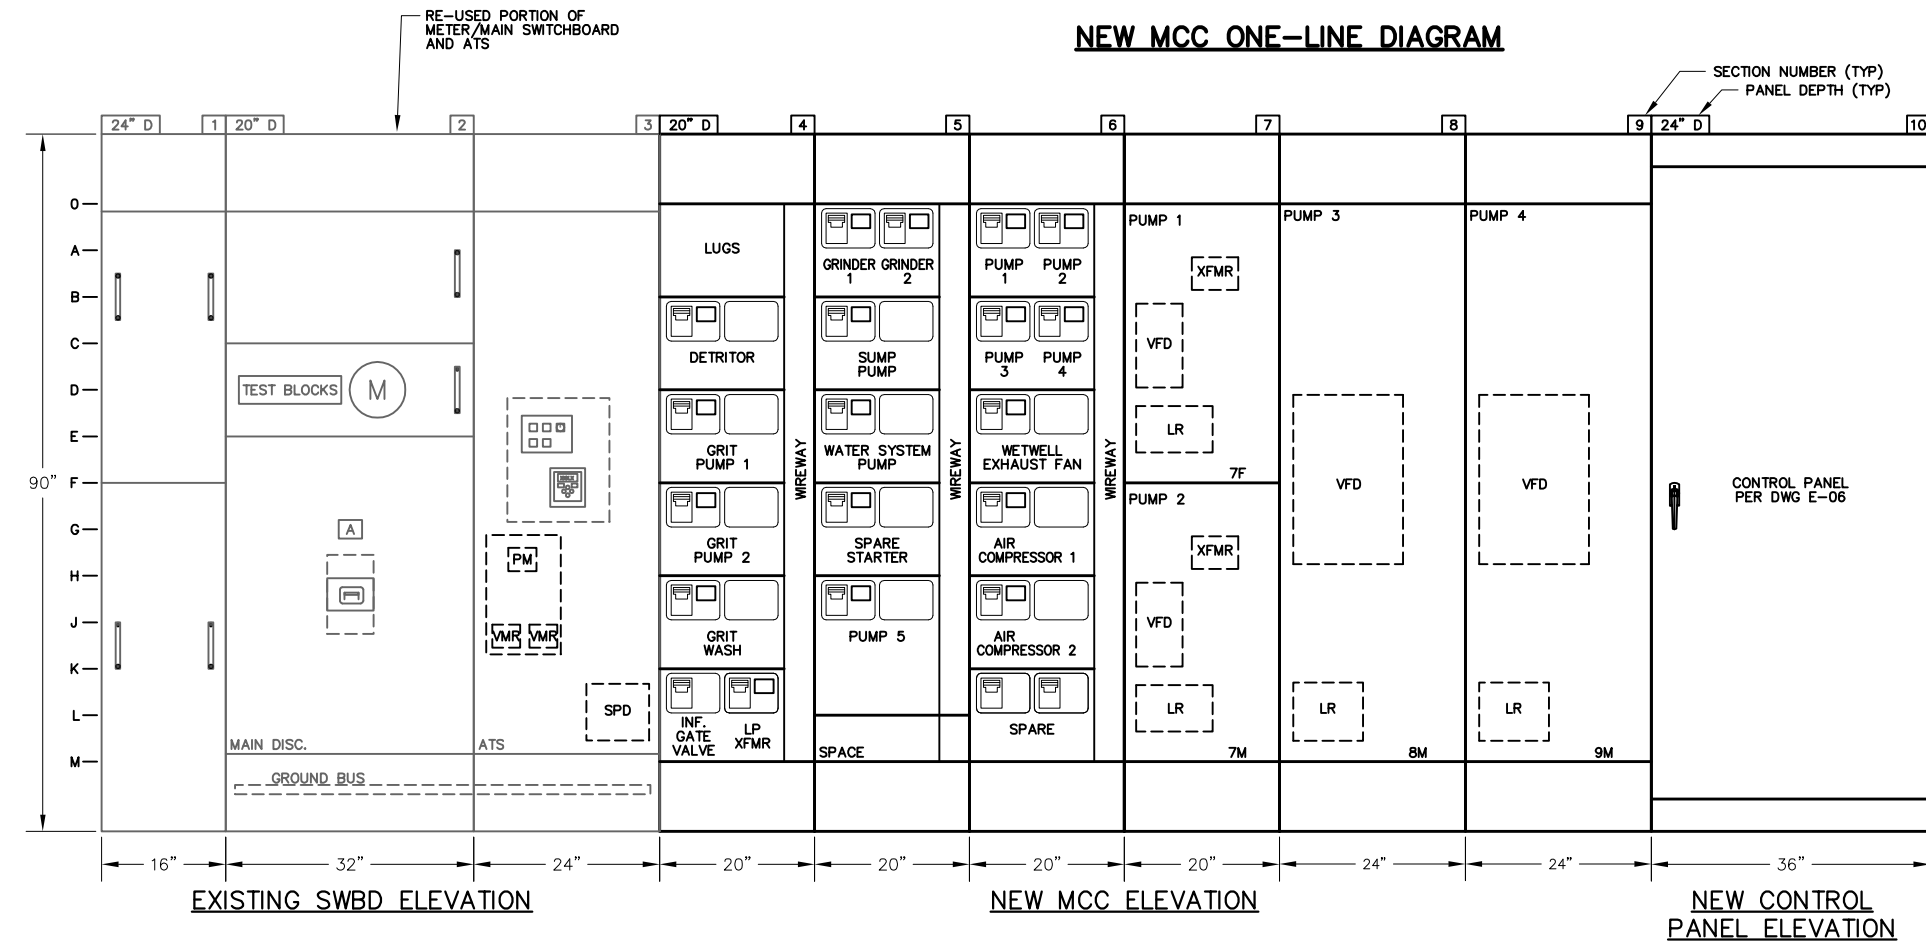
RE-USED PORTION OF METER/MAIN SWITCHBOARD AND ATS

NEW MCC ONE-LINE DIAGRAM

SECTION NUMBER (TYP)
PANEL DEPTH (TYP)

24" D 1 20" D 2 3 20" D 4 5 6 7 8 9 24" D 10

0
A
B
C
D
E
90" F
G
H
J
K
L
M

TEST BLOCKS
M
A
MAIN DISC.
GROUND BUS
PM
VMR VMR
SPD
ATS

LUGS
DETRITOR
GRIT PUMP 1
GRIT PUMP 2
GRIT WASH
INF. GATE VALVE
LP XFMR
WIREWAY

GRINDER 1
GRINDER 2
SUMP PUMP
WATER SYSTEM PUMP
SPARE STARTER
PUMP 5
SPACE
WIREWAY

PUMP 1
PUMP 2
PUMP 3
PUMP 4
WETWELL EXHAUST FAN
AIR COMPRESSOR 1
AIR COMPRESSOR 2
SPARE
WIREWAY

PUMP 1
XFMR
VFD
LR
7F
PUMP 2
XFMR
VFD
LR
7M

PUMP 3
VFD
LR
8M

PUMP 4
VFD
LR
9M

CONTROL PANEL PER DWG E-06

16" 32" 24" 20" 20" 20" 20" 24" 24" 36"

EXISTING SWBD ELEVATION

NEW MCC ELEVATION

NEW CONTROL PANEL ELEVATION